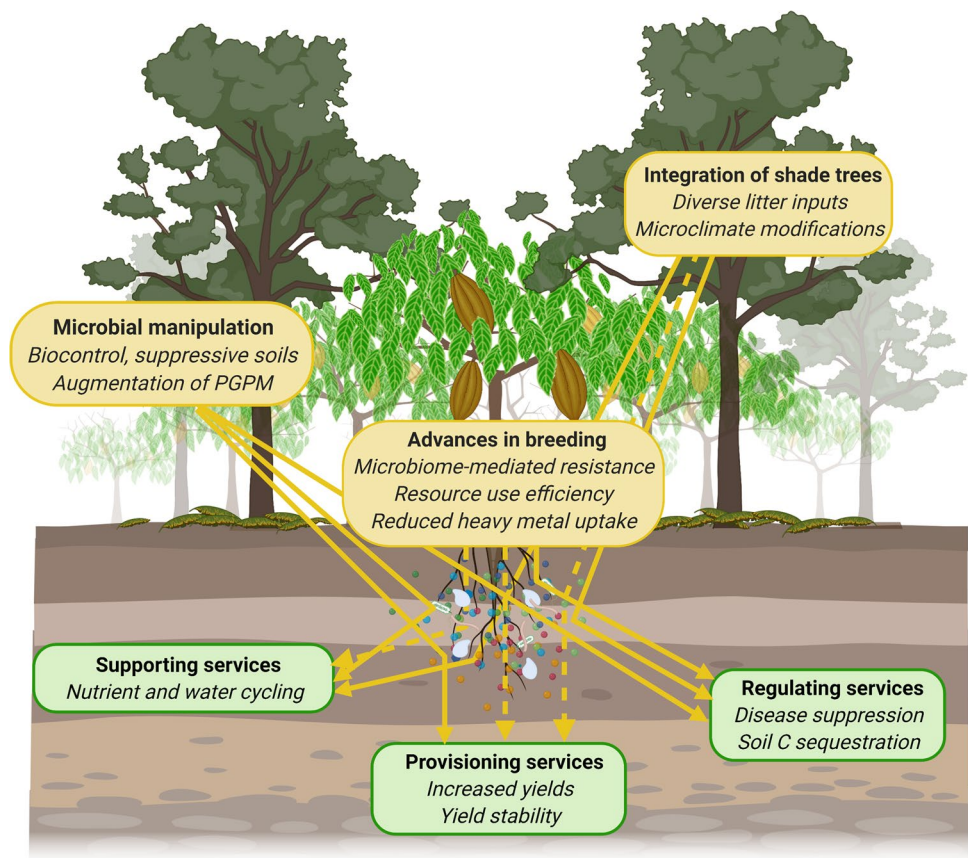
Integration of shade trees
Diverse litter inputs
Microclimate modifications

Microbial manipulation
Biocontrol, suppressive soils
Augmentation of PGPM

Advances in breeding
Microbiome-mediated resistance
Resource use efficiency
Reduced heavy metal uptake

Supporting services
Nutrient and water cycling

Regulating services
Disease suppression
Soil C sequestration

Provisioning services
Increased yields
Yield stability